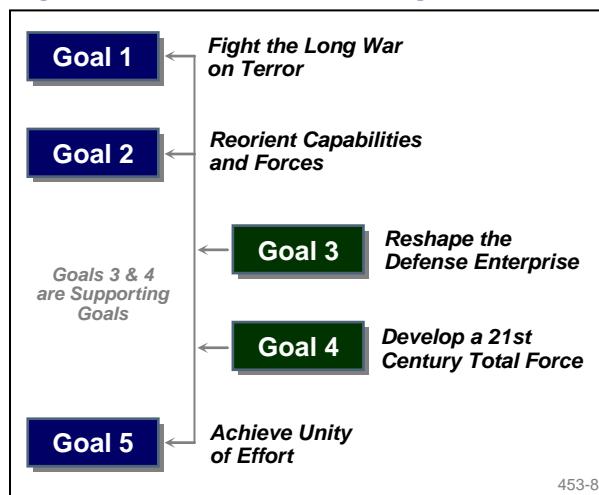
Goal 1
Fight the Long War on Terror

Goal 2
Reorient Capabilities and Forces

Goal 3
Reshape the Defense Enterprise

Goals 3 & 4 are Supporting Goals

Goal 4
Develop a 21st Century Total Force

Goal 5
Achieve Unity of Effort

453-8